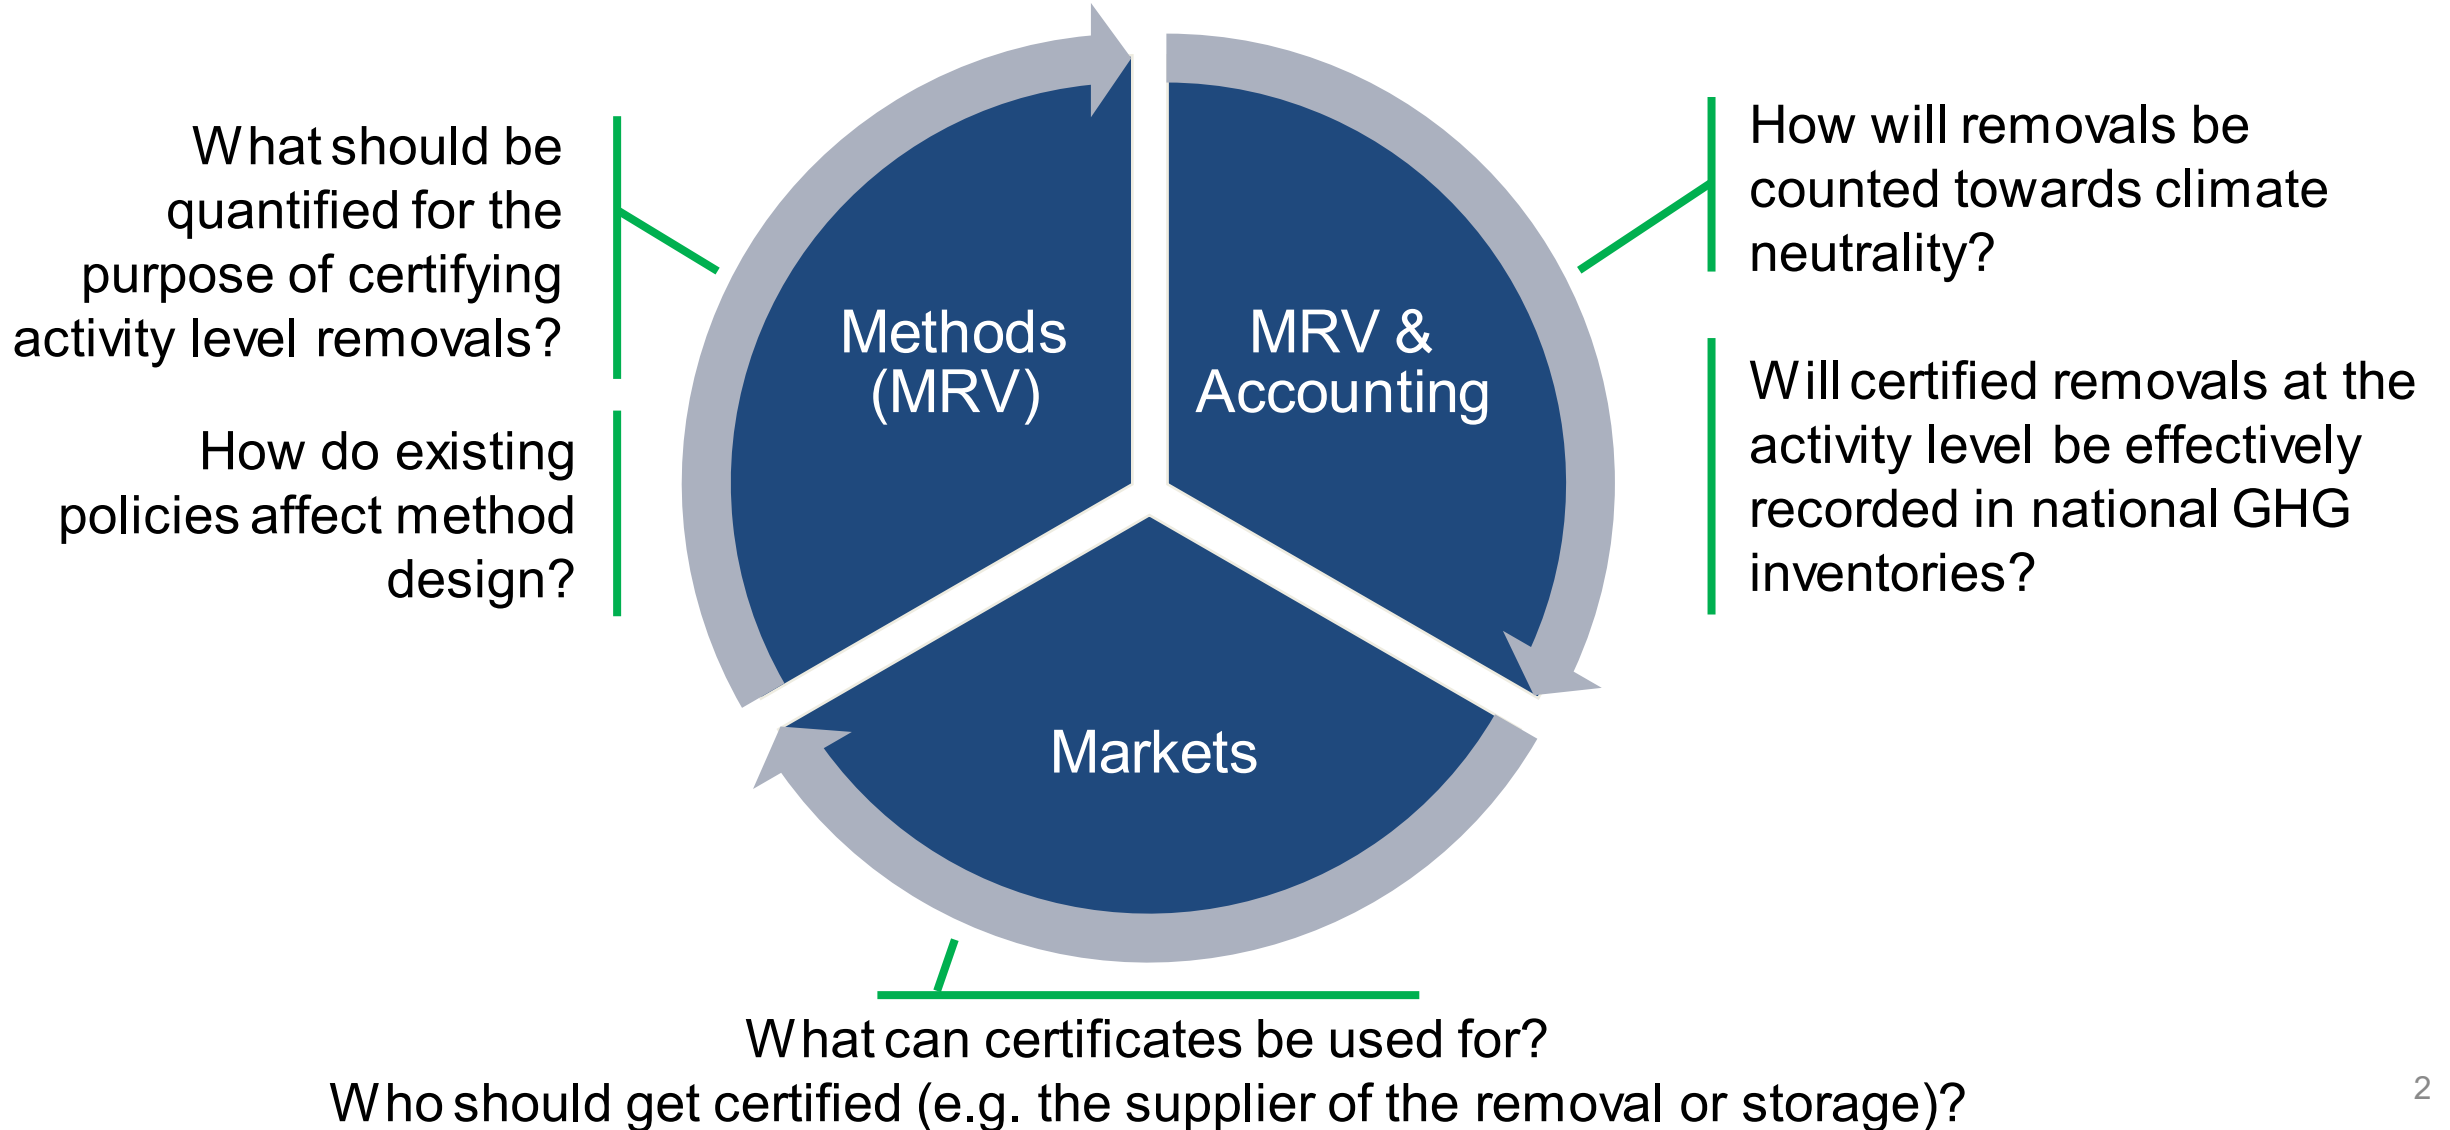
What should be quantified for the purpose of certifying activity level removals?

How do existing policies affect method design?

Methods (MRV)

MRV & Accounting

Markets

How will removals be counted towards climate neutrality?

Will certified removals at the activity level be effectively recorded in national GHG inventories?

What can certificates be used for?
Who should get certified (e.g. the supplier of the removal or storage)?

2